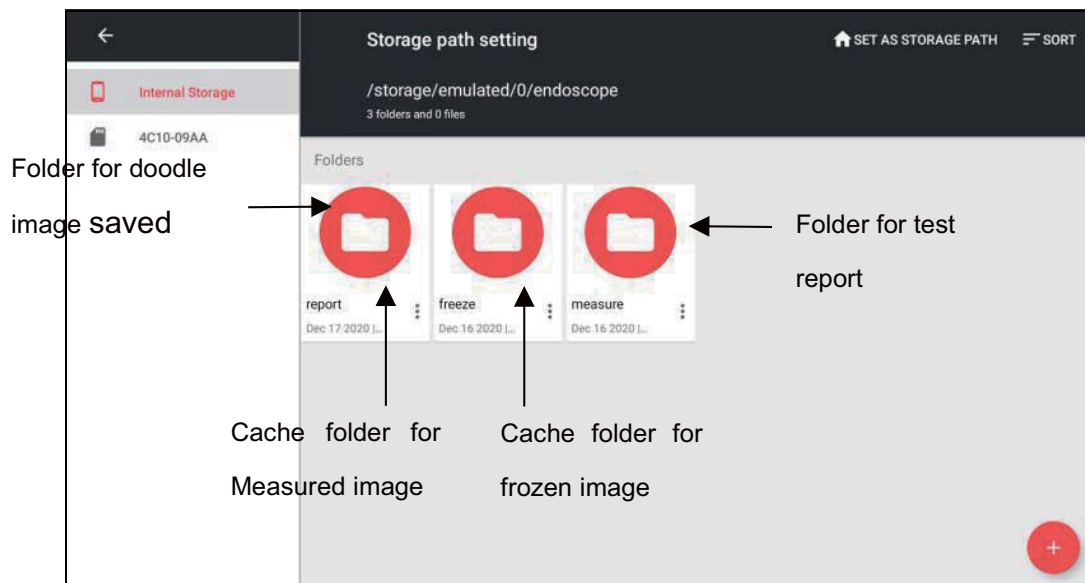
Storage path setting

SET AS STORAGE PATH

SORT

Internal Storage

4C10-09AA

/storage/emulated/0/endoscope

3 folders and 0 files

Folders

Folder for doodle image saved

Folder for test report

report
Dec 17 2020 |...

freeze
Dec 16 2020 |...

measure
Dec 16 2020 |...

Cache folder for Measured image

Cache folder for frozen image

+